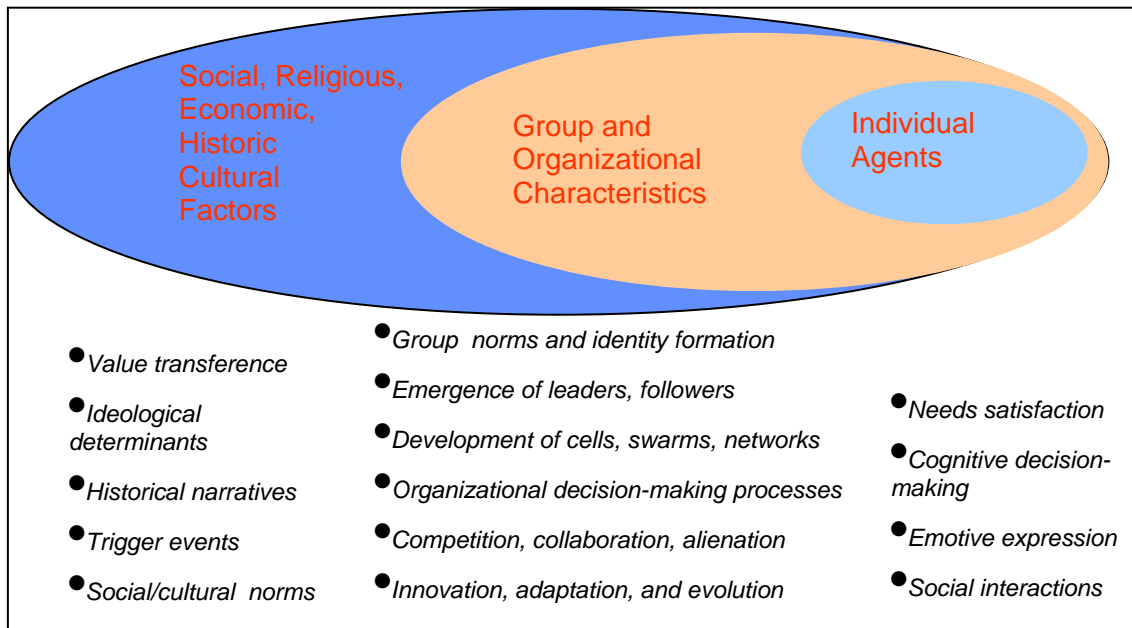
Social, Religious, Economic, Historic Cultural Factors

Group and Organizational Characteristics

Individual Agents

- Value transference
- Ideological determinants
- Historical narratives
- Trigger events
- Social/cultural norms

- Group norms and identity formation
- Emergence of leaders, followers
- Development of cells, swarms, networks
- Organizational decision-making processes
- Competition, collaboration, alienation
- Innovation, adaptation, and evolution

- Needs satisfaction
- Cognitive decision-making
- Emotive expression
- Social interactions